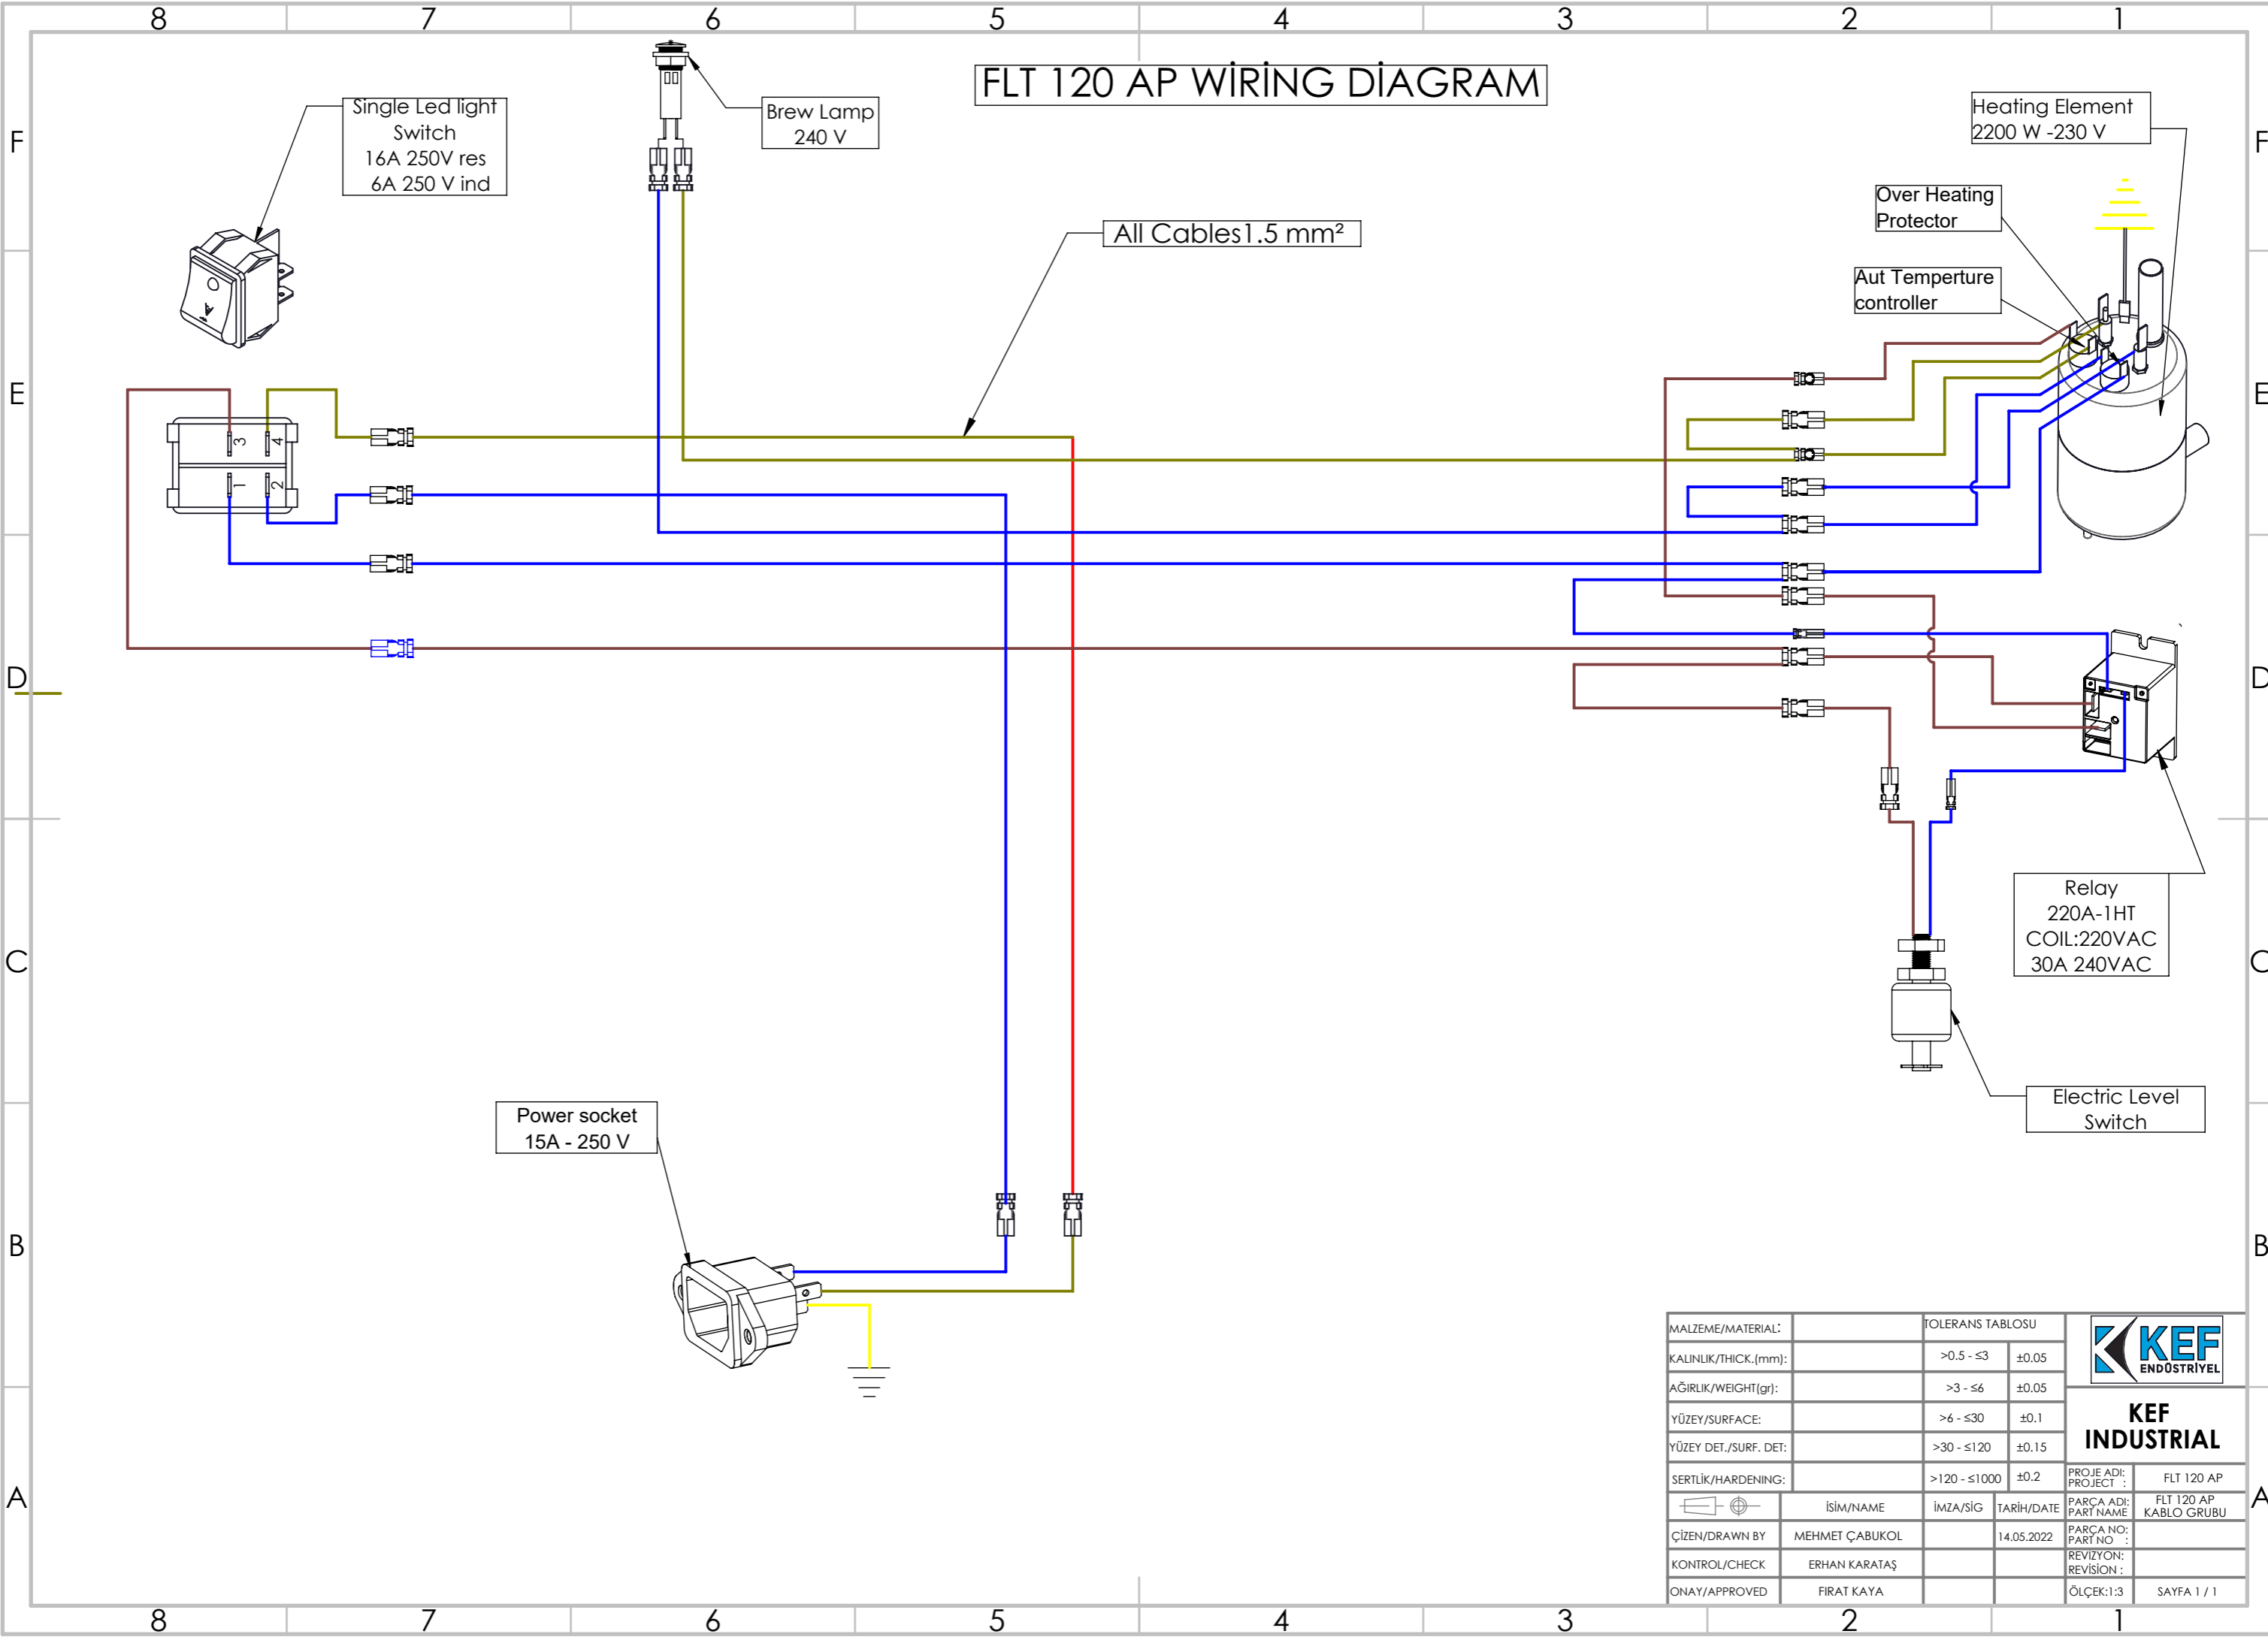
8 7 6 5 4 3 2 1

F

FLT 120 AP WİRİNG DİAGRAM

Single Led light Switch 16A 250V res 6A 250 V ind

Brew Lamp 240 V

Heating Element 2200 W -230 V

Over Heating Protector

All Cables1.5 mm²

Aut Temperture controller

E

3 4 1 2

D

C

Relay 220A-1HT COIL:220VAC 30A 240VAC

Electric Level Switch

Power socket 15A - 250 V

B

A

| MALZEME/MATERIAL: | | TOLERANS TABLOSU | |
|---|---|---|---|
| KALINLIK/THICK.(mm): | | >0.5 - ≤3 | ±0.05 |
| AĞIRLIK/WEIGHT(gr): | | >3 - ≤6 | ±0.05 |
| YÜZEY/SURFACE: | | >6 - ≤30 | ±0.1 |
| YÜZEY DET./SURF. DET: | | >30 - ≤120 | ±0.15 |
| SERTLİK/HARDENING: | | >120 - ≤1000 | ±0.2 |
| | İSİM/NAME | İMZA/SIG | TARİH/DATE |
| ÇİZEN/DRAWN BY | MEHMET ÇABUKOL | | 14.05.2022 |
| KONTROL/CHECK | ERHAN KARATAŞ | | |
| ONAY/APPROVED | FIRAT KAYA | | |

KEF ENDÜSTRİYEL

KEF INDUSTRIAL

| PROJE ADI: PROJECT : | FLT 120 AP |
|---|---|
| PARÇA ADI: PART NAME | FLT 120 AP KABLO GRUBU |
| PARÇA NO: PART NO : | |
| REVİZYON: REVİSİON : | |
| ÖLÇEK:1:3 | SAYFA 1 / 1 |

8 7 6 5 4 3 2 1